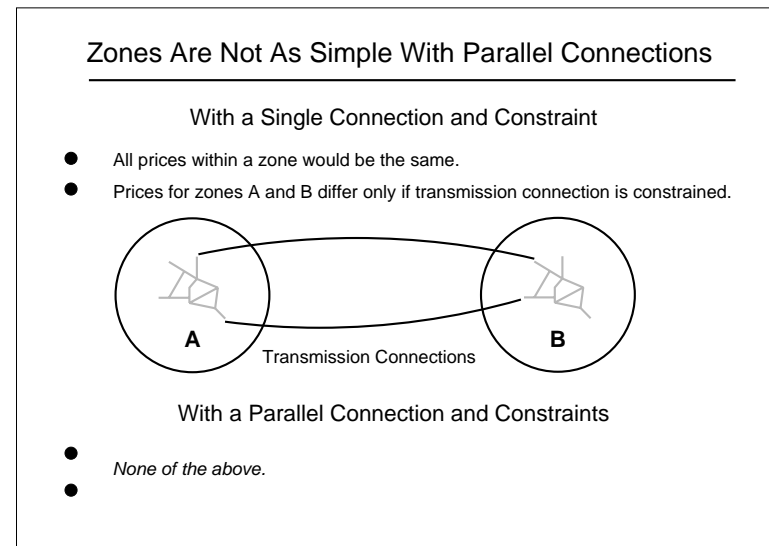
Zones Are Not As Simple With Parallel Connections

With a Single Connection and Constraint

- All prices within a zone would be the same.
- Prices for zones A and B differ only if transmission connection is constrained.

A

B

Transmission Connections

With a Parallel Connection and Constraints

- 
- *None of the above.*